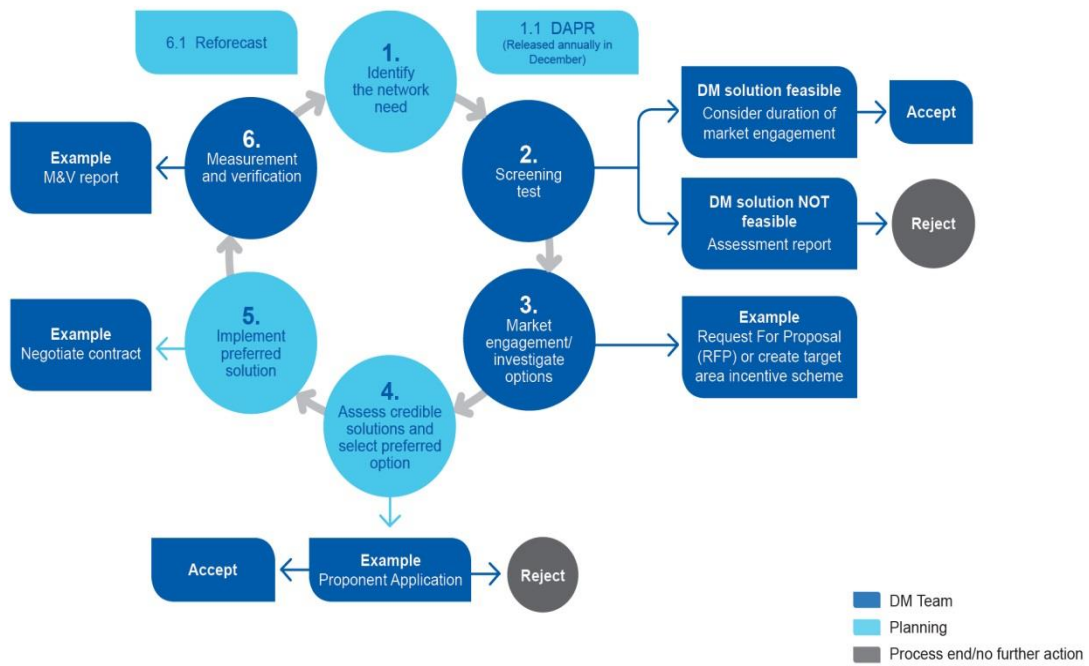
6.1 Reforecast

1. Identify the network need

1.1 DAPR (Released annually in December)

DM solution feasible
Consider duration of market engagement

Accept

Example
M&V report

6. Measurement and verification

2. Screening test

DM solution NOT feasible
Assessment report

Reject

Example
Negotiate contract

5. Implement preferred solution

3. Market engagement/ investigate options

Example
Request For Proposal (RFP) or create target area incentive scheme

4. Assess credible solutions and select preferred option

Accept

Example
Proponent Application

Reject

DM Team
Planning
Process end/no further action